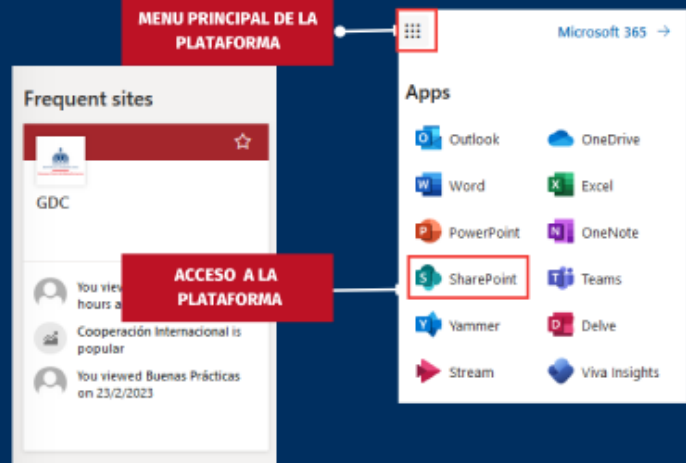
MENU PRINCIPAL DE LA PLATAFORMA

Microsoft 365 →

Frequent sites

GDC

You view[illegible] hours a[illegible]

Cooperación Internacional is popular

You viewed Buenas Prácticas on 23/2/2023

Apps

Outlook

OneDrive

Word

Excel

PowerPoint

OneNote

ACCESO A LA PLATAFORMA

SharePoint

Teams

Yammer

Delve

Stream

Viva Insights